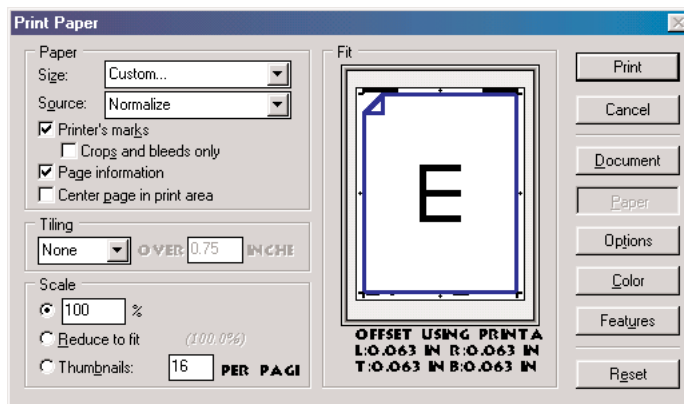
Print Paper

Paper

Size: Custom...

Source: Normalize

☑ Printer's marks

☐ Crops and bleeds only

☑ Page information

☐ Center page in print area

Tiling

None OVER 0.75 INCHE

Scale

◉ 100 %

○ Reduce to fit (100.0%)

○ Thumbnails: 16 PER PAGI

Fit

E

OFFSET USING PRINTA
L:0.063 IN R:0.063 IN
T:0.063 IN B:0.063 IN

Print

Cancel

Document

Paper

Options

Color

Features

Reset